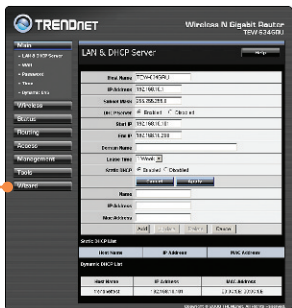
TRENDNET

Wireless N Gigabit Router
TEW-634GRU

Main
• LAN & DHCP Server
• WAN
• Password
• Time
• Dynamic DNS
Wireless
Status
Routing
Access
Management
Tools
Wizard

LAN & DHCP Server

Help

Host Name: TEW-634GRU
IP Address: 192.168.10.1
Subnet Mask: 255.255.255.0
DHCP Server: Enabled Disabled
Start IP: 192.168.10.101
End IP: 192.168.10.200
Domain Name:
Lease Time: Week
Static DHCP: Enabled Disabled

Cancel Apply

Name
IP Address
Mac Address

Add Update Delete Clear

Static DHCP List

| Host Name | IP Address | MAC Address |
|---|---|---|

Dynamic DHCP List

| Host Name | IP Address | MAC Address |
|---|---|---|
| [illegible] | 192.168.10.101 | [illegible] |

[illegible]